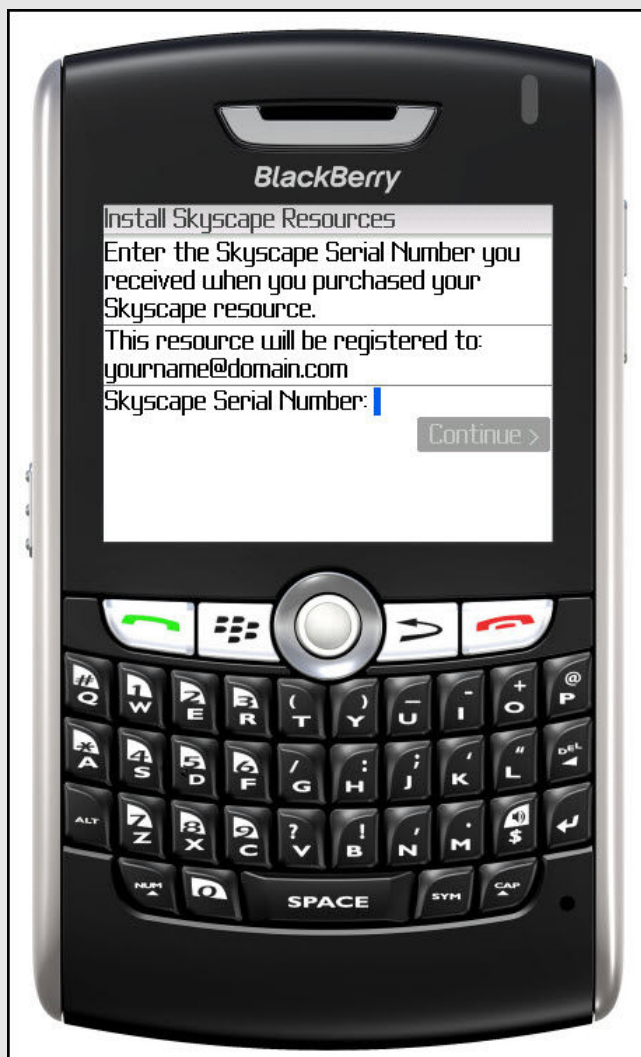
BlackBerry

Install Skyscape Resources

Enter the Skyscape Serial Number you received when you purchased your Skyscape resource.

This resource will be registered to: yourname@domain.com

Skyscape Serial Number:

Continue >

# Q
1 W
2 E
3 R
( T
) Y
_ U
- I
+ O
@ P
* A
4 S
5 D
6 F
/ G
: H
; J
' K
" L
DEL
ALT
7 Z
8 X
9 C
? V
! B
, N
. M
$
NUM
0
SPACE
SYM
CAP